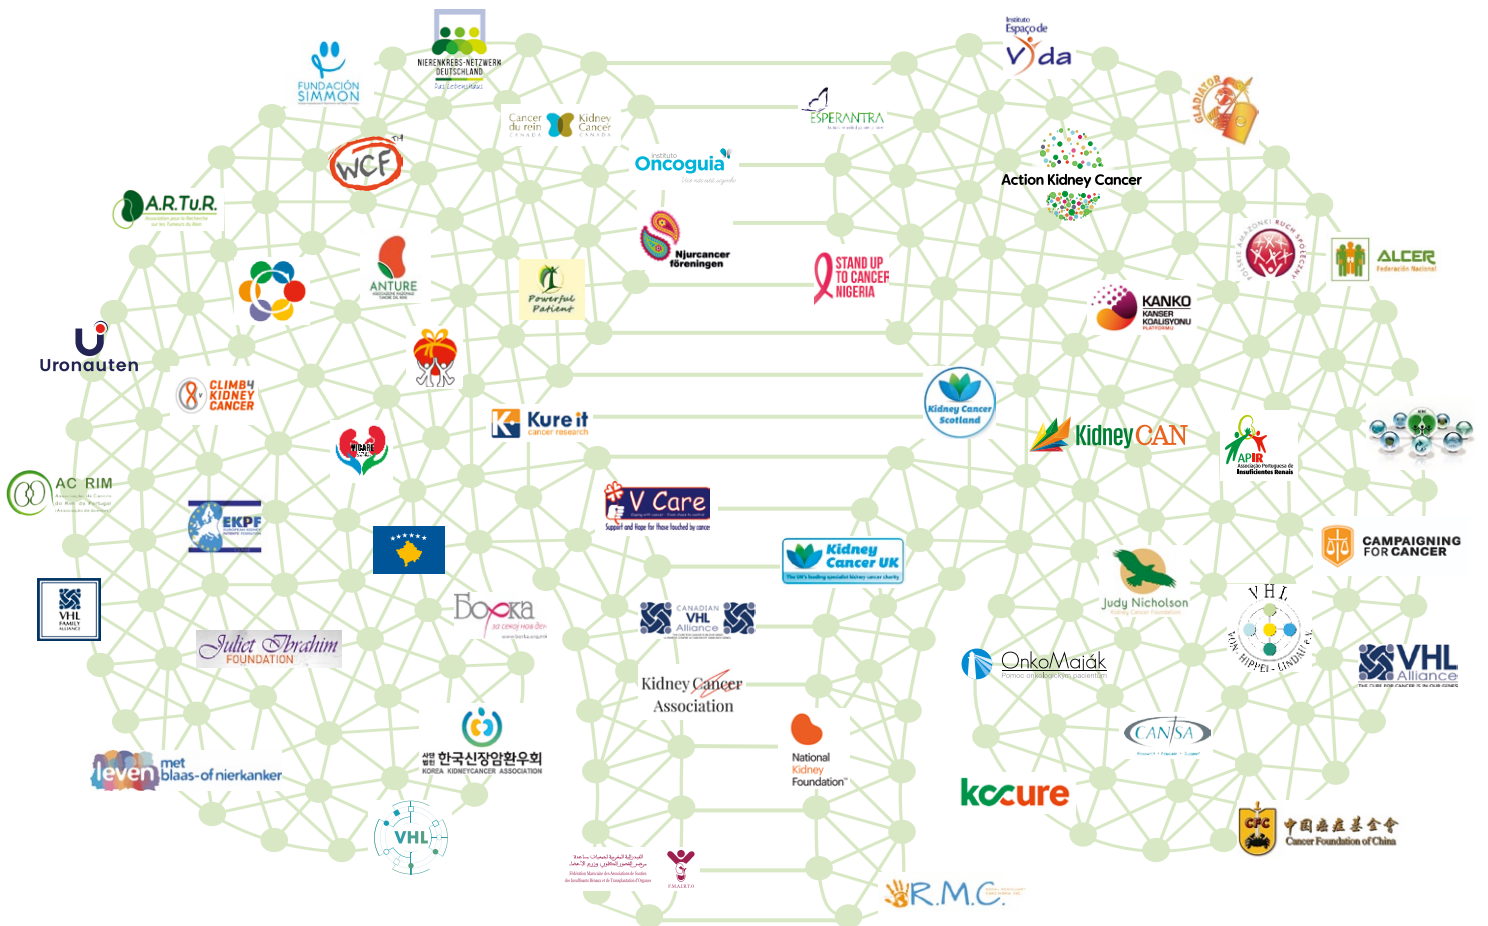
FUNDACIÓN SIMMON

NIERENKREBS-NETZWERK DEUTSCHLAND

Cancer du rein Canada Kidney Cancer Canada

ESPERANTRA

Instituto Espaço de Vida

GLADIATOR

WCF

Instituto Oncoguia

Action Kidney Cancer

A.R.Tu.R.

ANTURE

Powerful Patient

Njurcancer föreningen

STAND UP TO CANCER NIGERIA

KANKO KANSER KOALISYONU PLATFORMU

ALCER Federación Nacional

Uronauten

CLIMB4 KIDNEY CANCER

Kure it cancer research

Kidney Cancer Scotland

KidneyCAN

APIR Associação Portuguesa de Insuficientes Renais

AC RIM

EKPF

V Care Support and Hope for those touched by cancer

Kidney Cancer UK

CAMPAIGNING FOR CANCER

VHL FAMILY ALLIANCE

Борка

CANADIAN VHL Alliance

Judy Nicholson

V H L

Juliet Ibrahim FOUNDATION

Kidney Cancer Association

OnkoMaják

VHL Alliance

National Kidney Foundation

CANSA

met leven blaas-of nierkanker

한국신장암환우회 KOREA KIDNEYCANCER ASSOCIATION

kccure

VHL

CFC 中国癌症基金会 Cancer Foundation of China

F.MARKTO

R.M.C.